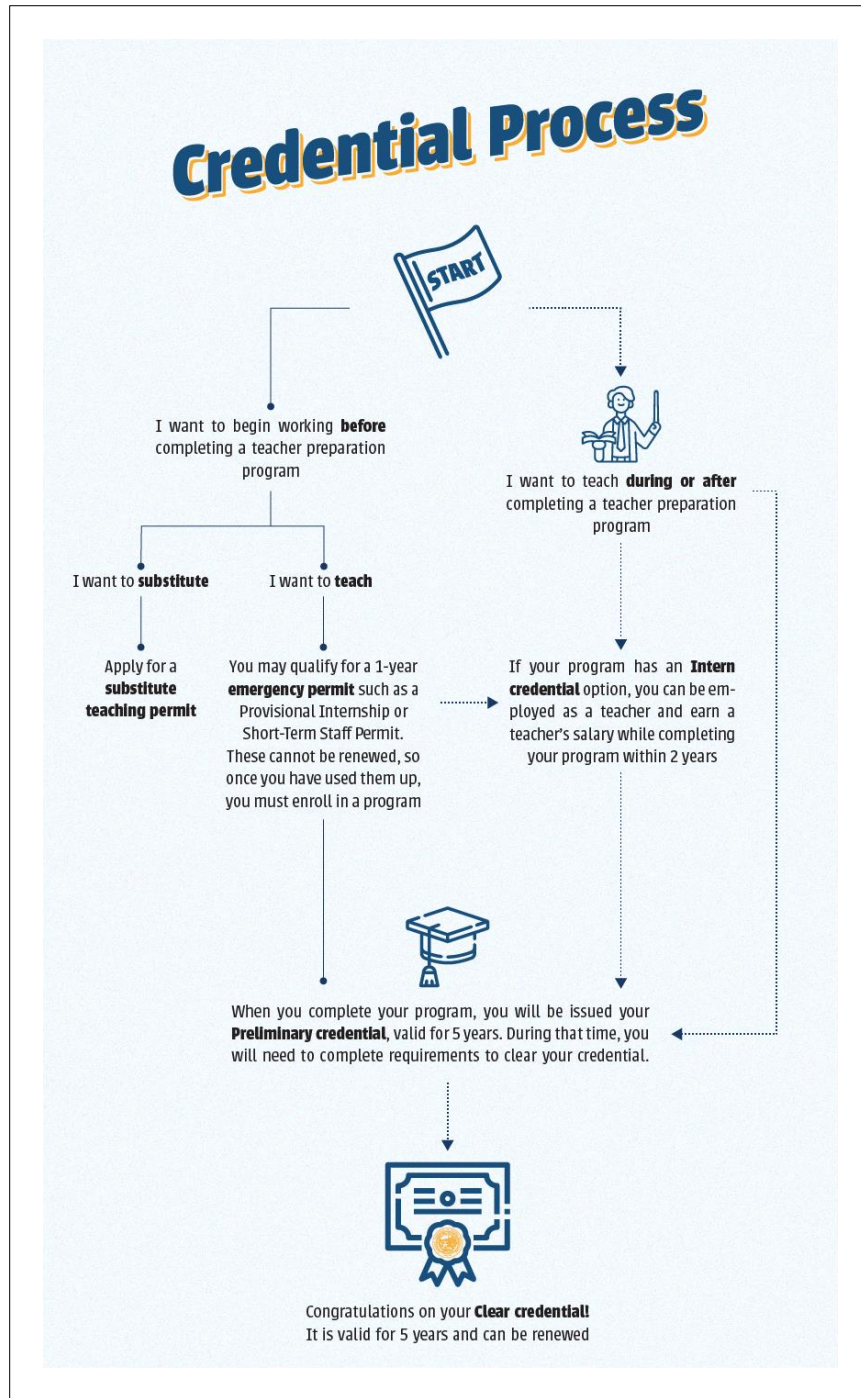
Credential Process

START

I want to begin working before completing a teacher preparation program

I want to teach during or after completing a teacher preparation program

I want to substitute

I want to teach

Apply for a substitute teaching permit

You may qualify for a 1-year emergency permit such as a Provisional Internship or Short-Term Staff Permit. These cannot be renewed, so once you have used them up, you must enroll in a program

If your program has an Intern credential option, you can be employed as a teacher and earn a teacher's salary while completing your program within 2 years

When you complete your program, you will be issued your Preliminary credential, valid for 5 years. During that time, you will need to complete requirements to clear your credential.

Congratulations on your Clear credential! It is valid for 5 years and can be renewed